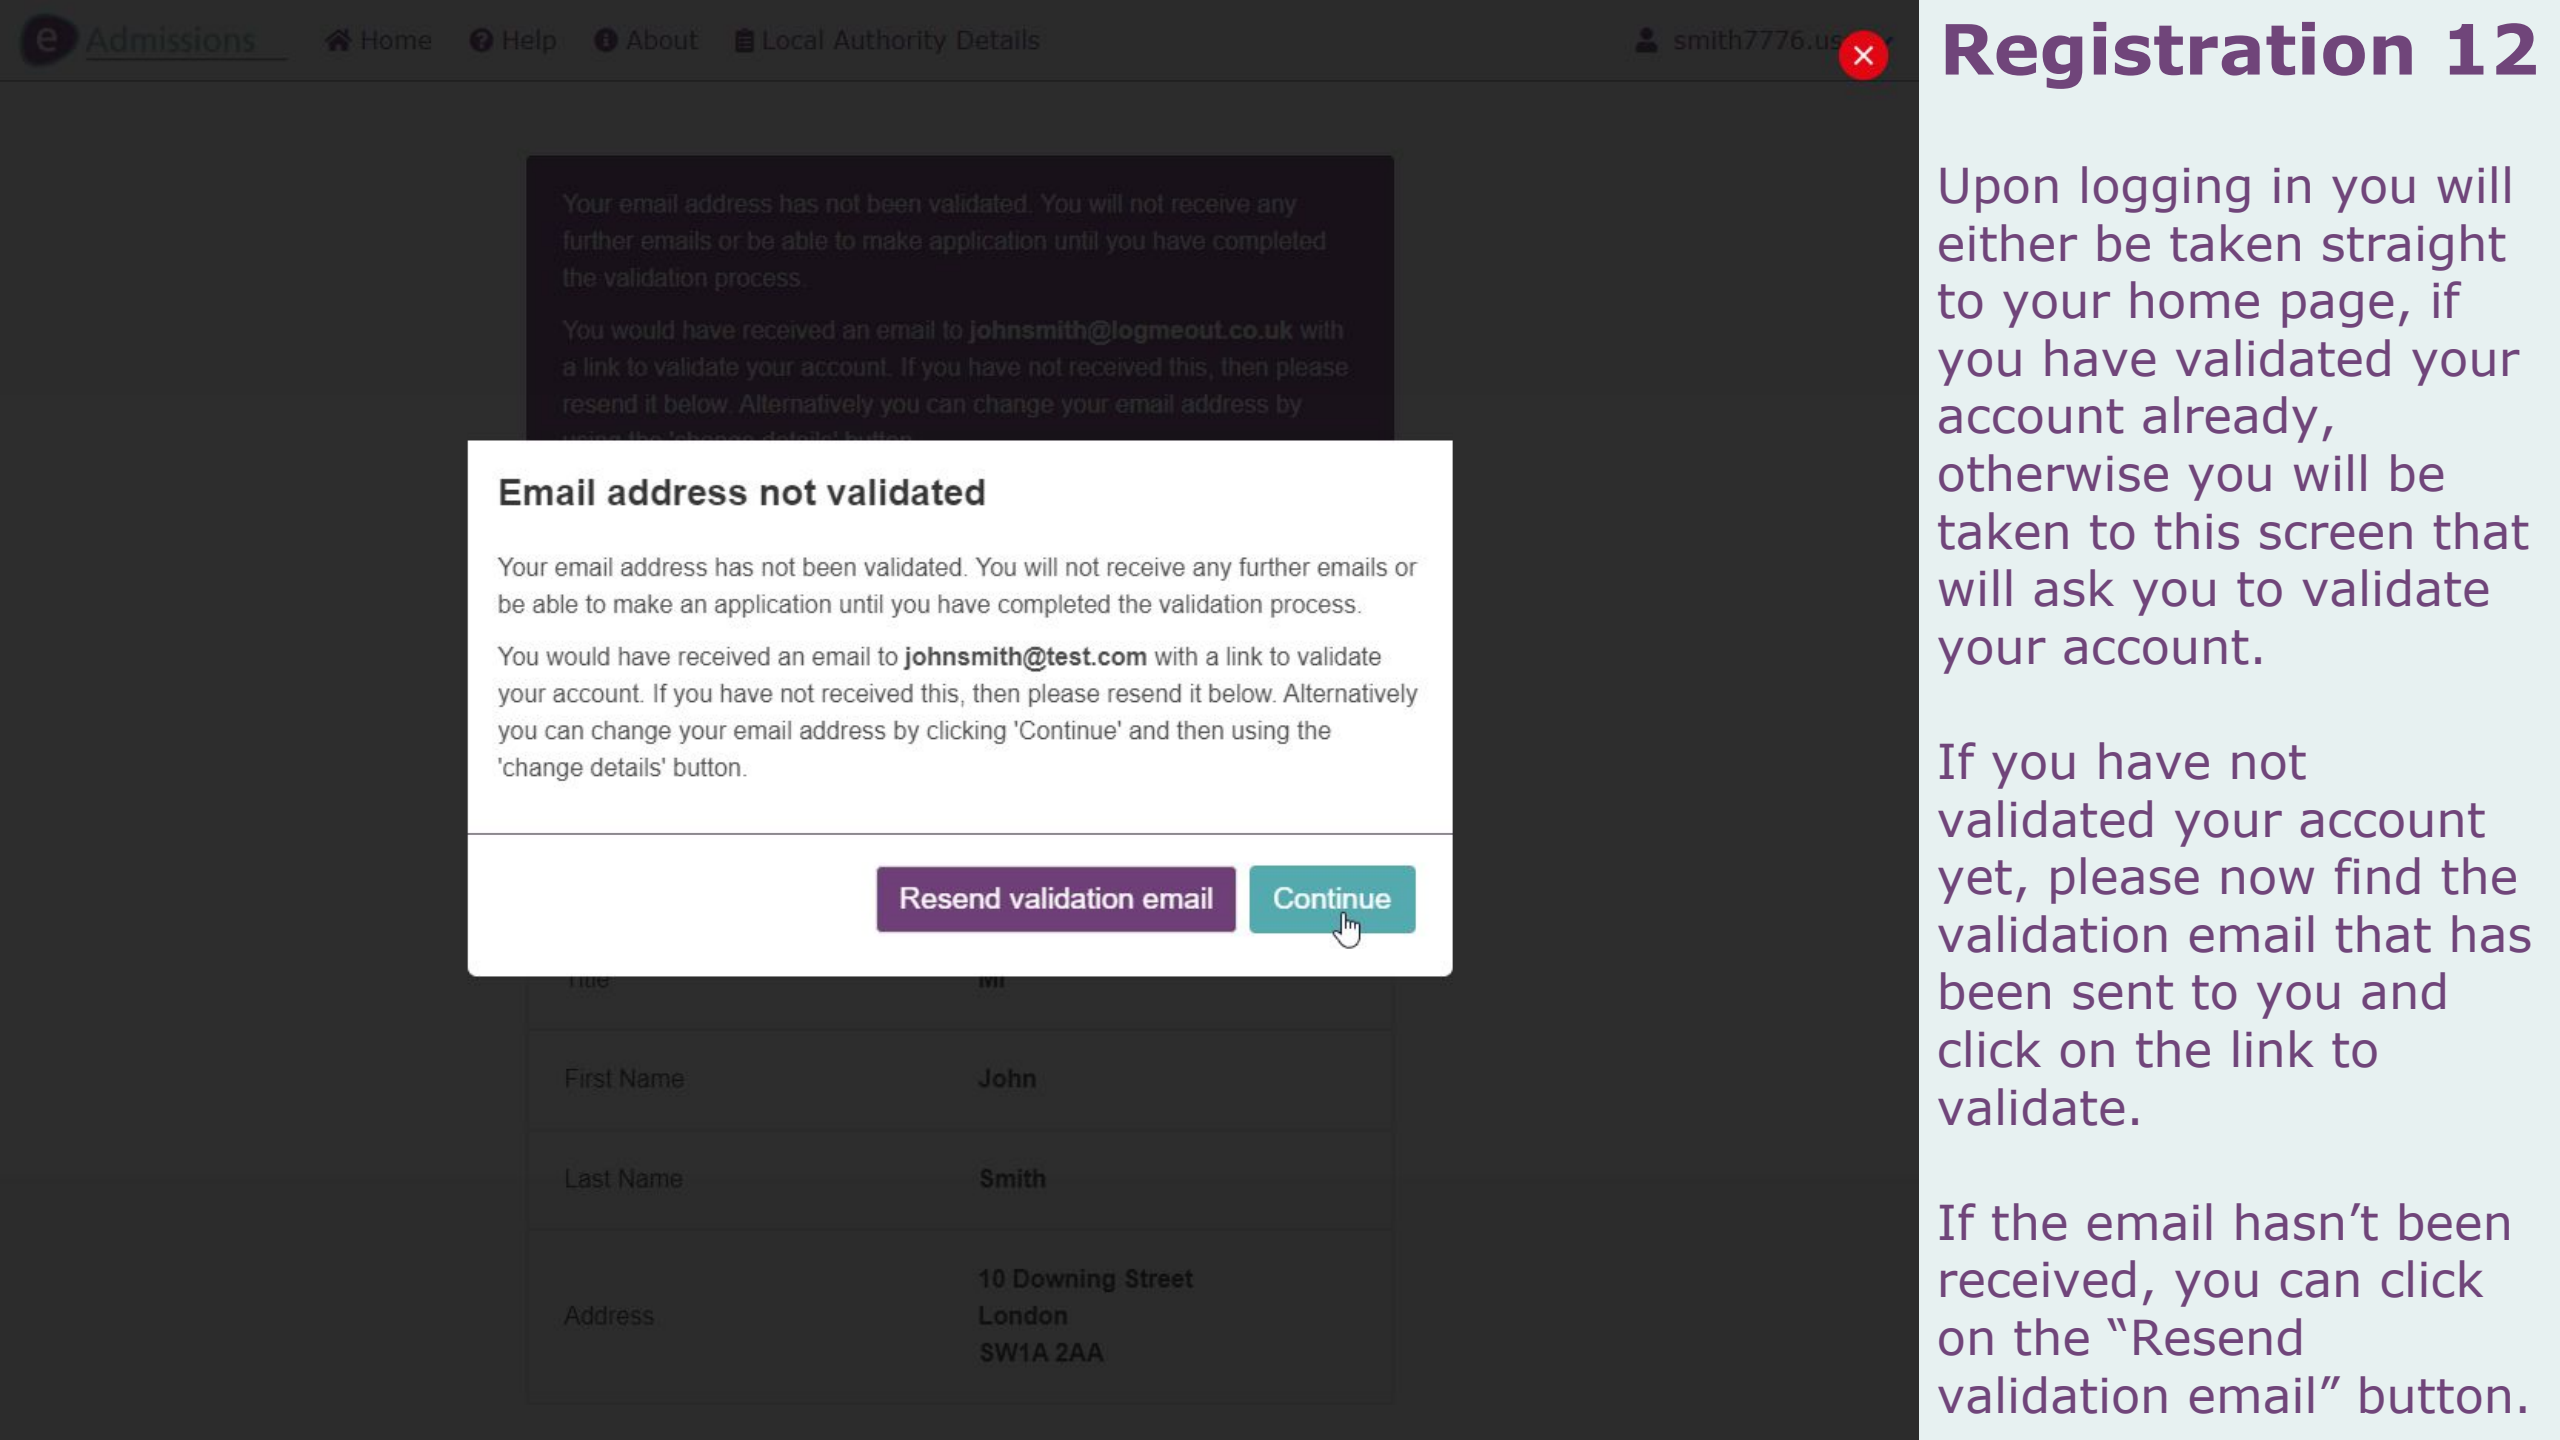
e Admissions Home Help About Local Authority Details smith7776.us

Your email address has not been validated. You will not receive any further emails or be able to make application until you have completed the validation process.

You would have received an email to **johnsmith@logmeout.co.uk** with a link to validate your account. If you have not received this, then please resend it below. Alternatively you can change your email address by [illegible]

Email address not validated

Your email address has not been validated. You will not receive any further emails or be able to make an application until you have completed the validation process.

You would have received an email to **johnsmith@test.com** with a link to validate your account. If you have not received this, then please resend it below. Alternatively you can change your email address by clicking 'Continue' and then using the 'change details' button.

Resend validation email Continue

Title Mr

First Name John

Last Name Smith

Address 10 Downing Street London SW1A 2AA

Registration 12

Upon logging in you will either be taken straight to your home page, if you have validated your account already, otherwise you will be taken to this screen that will ask you to validate your account.

If you have not validated your account yet, please now find the validation email that has been sent to you and click on the link to validate.

If the email hasn’t been received, you can click on the “Resend validation email” button.